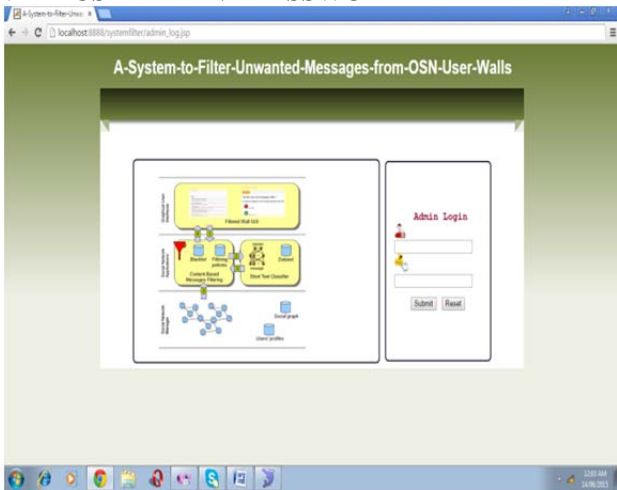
A-System-to-Filter-Unw ×

localhost:8888/systemfilter/admin_log.jsp

A-System-to-Filter-Unwanted-Messages-from-OSN-User-Walls

Filtered Wall GUI

Blacklist

Filtering policies

Content Based Messages Filtering

Short Text Classifier

Dataset

Social graph

Users' profiles

Admin Login

Submit Reset

12:00 AM
14/06/2013